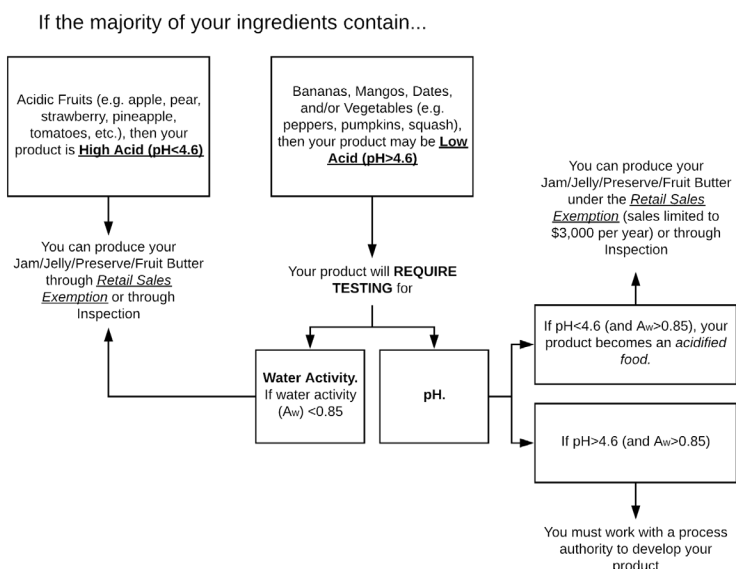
If the majority of your ingredients contain...

Acidic Fruits (e.g. apple, pear, strawberry, pineapple, tomatoes, etc.), then your product is **High Acid (pH<4.6)**

Bananas, Mangos, Dates, and/or Vegetables (e.g. peppers, pumpkins, squash), then your product may be **Low Acid (pH>4.6)**

You can produce your Jam/Jelly/Preserve/Fruit Butter through *Retail Sales Exemption* or through Inspection

Your product will **REQUIRE TESTING** for

**Water Activity.** If water activity ($A_W$) <0.85

**pH.**

You can produce your Jam/Jelly/Preserve/Fruit Butter under the *Retail Sales Exemption* (sales limited to $3,000 per year) or through Inspection

If pH<4.6 (and $A_W$>0.85), your product becomes an *acidified food.*

If pH>4.6 (and $A_W$>0.85)

You must work with a process authority to develop your product.